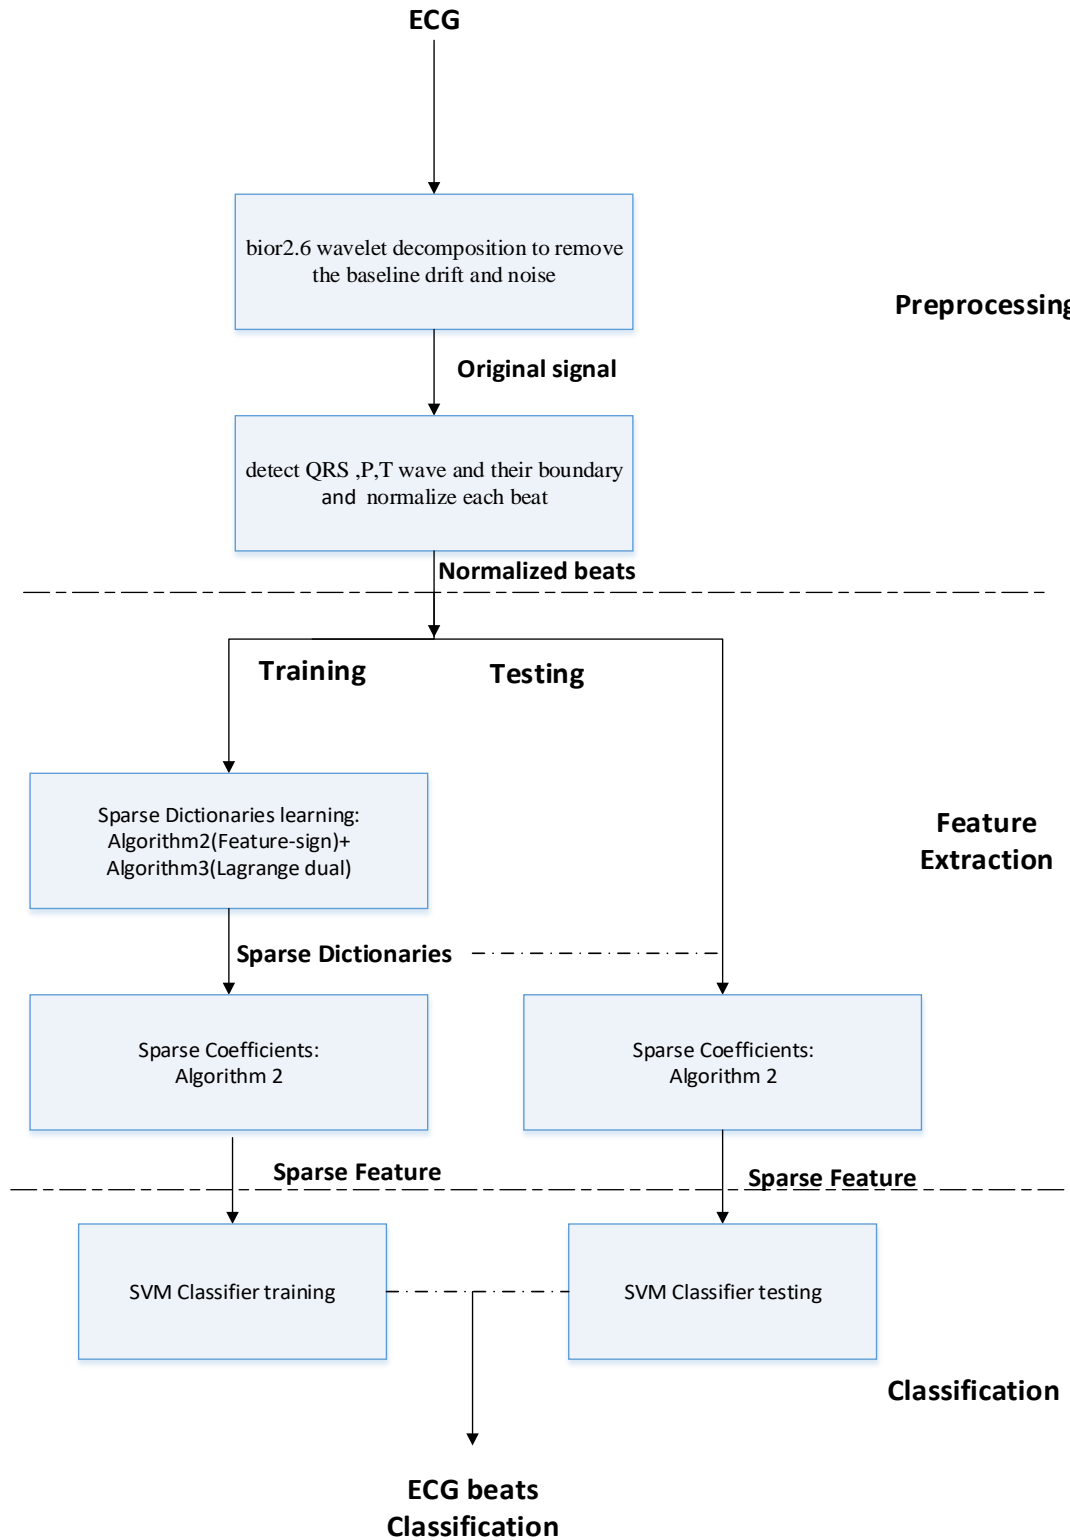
ECG

bior2.6 wavelet decomposition to remove the baseline drift and noise

Preprocessing

Original signal

detect QRS ,P,T wave and their boundary and normalize each beat

Normalized beats

Training

Testing

Sparse Dictionaries learning: Algorithm2(Feature-sign)+ Algorithm3(Lagrange dual)

Feature Extraction

Sparse Dictionaries

Sparse Coefficients: Algorithm 2

Sparse Coefficients: Algorithm 2

Sparse Feature

Sparse Feature

SVM Classifier training

SVM Classifier testing

Classification

ECG beats Classification